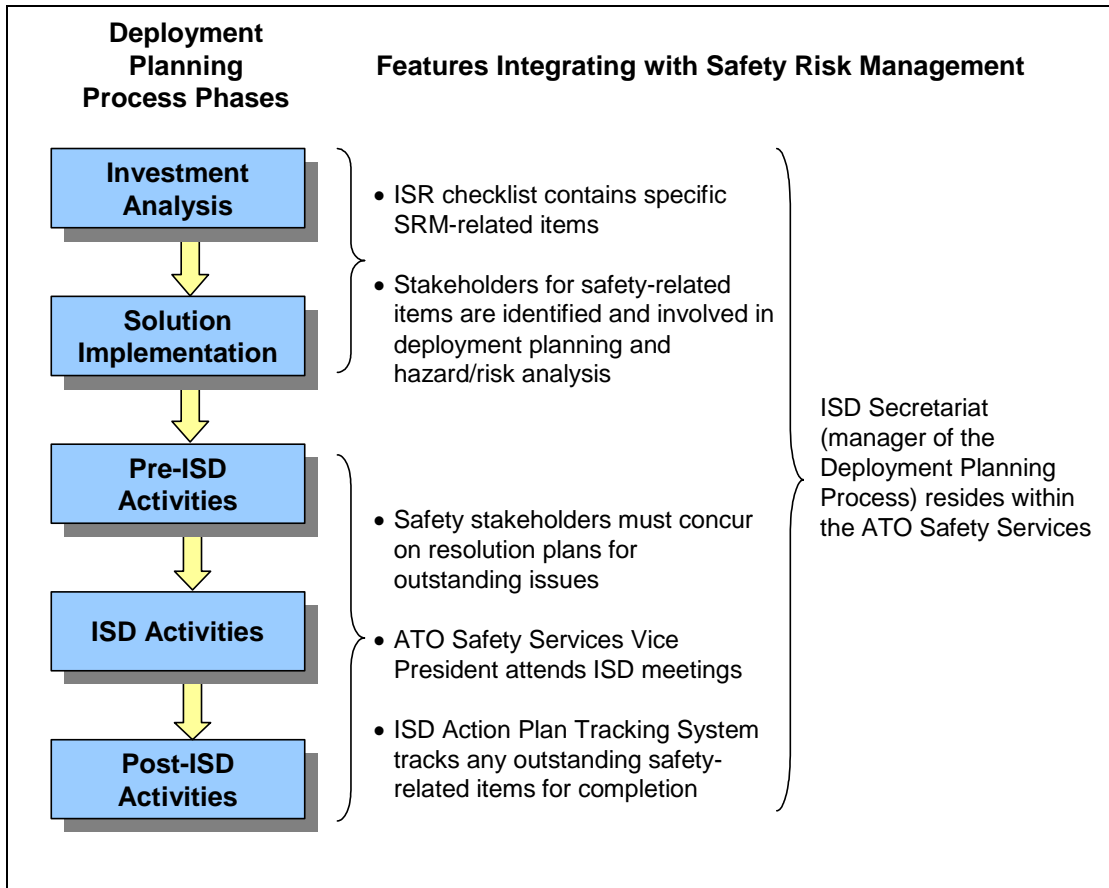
Deployment Planning Process Phases

Features Integrating with Safety Risk Management

Investment Analysis

Solution Implementation

Pre-ISD Activities

ISD Activities

Post-ISD Activities

• ISR checklist contains specific SRM-related items

• Stakeholders for safety-related items are identified and involved in deployment planning and hazard/risk analysis

• Safety stakeholders must concur on resolution plans for outstanding issues

• ATO Safety Services Vice President attends ISD meetings

• ISD Action Plan Tracking System tracks any outstanding safety-related items for completion

ISD Secretariat (manager of the Deployment Planning Process) resides within the ATO Safety Services